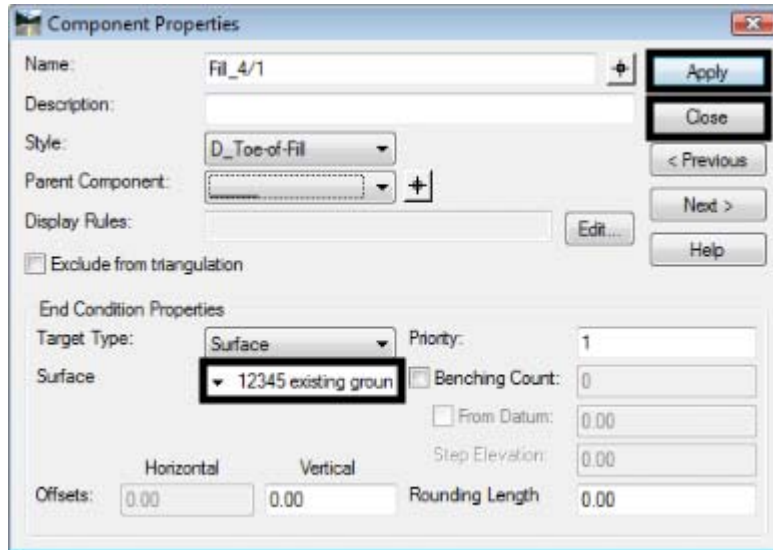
Component Properties

Name: Fill_4/1

Description:

Style: D_Toe-of-Fill

Parent Component: ———

Display Rules:

Edit...

Exclude from triangulation

Apply

Close

< Previous

Next >

Help

End Condition Properties

Target Type: Surface

Priority: 1

Surface 12345 existing groun

Benching Count: 0

From Datum: 0.00

Step Elevation: 0.00

Horizontal Vertical

Offsets: 0.00 0.00

Rounding Length 0.00